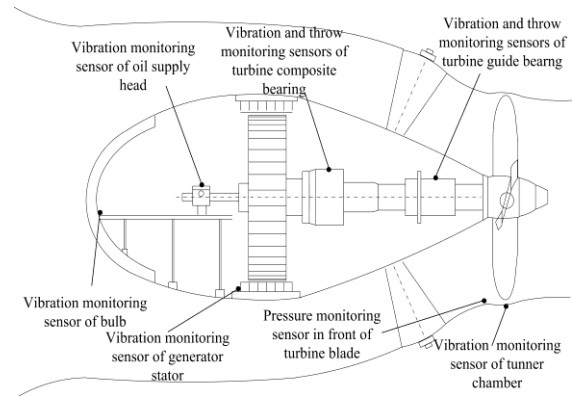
Vibration monitoring sensor of oil supply head

Vibration and throw monitoring sensors of turbine composite bearing

Vibration and throw monitoring sensors of turbine guide bearng

Vibration monitoring sensor of bulb

Vibration monitoring sensor of generator stator

Pressure monitoring sensor in front of turbine blade

Vibration monitoring sensor of tunner chamber